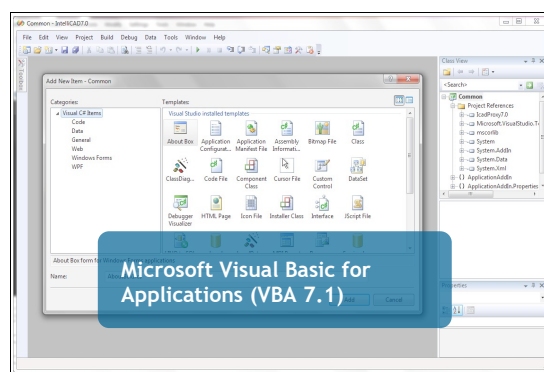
Common - IntelliCAD7.0

File Edit View Project Build Debug Data Tools Window Help

Toolbox

Add New Item - Common

Categories:

Visual C# Items
Code
Data
General
Web
Windows Forms
WPF

Templates:

Visual Studio installed templates

About Box
Application Configurat...
Application Manifest File
Assembly Informati...
Bitmap File
Class
ClassDiag...
Code File
Component Class
Cursor File
Custom Control
DataSet
Debugger Visualizer
HTML Page
Icon File
Installer Class
Interface
JScript File

About Box form for Windows Forms applications

Name:

Add
Cancel

Class View

<Search>

Common
Project References
IcadProxy7.0
Microsoft.VisualStudio.T
mscorlib
System
System.AddIn
System.Data
System.Xml
{} ApplicationAddIn
{} ApplicationAddIn.Properties

Properties

Microsoft Visual Basic for Applications (VBA 7.1)